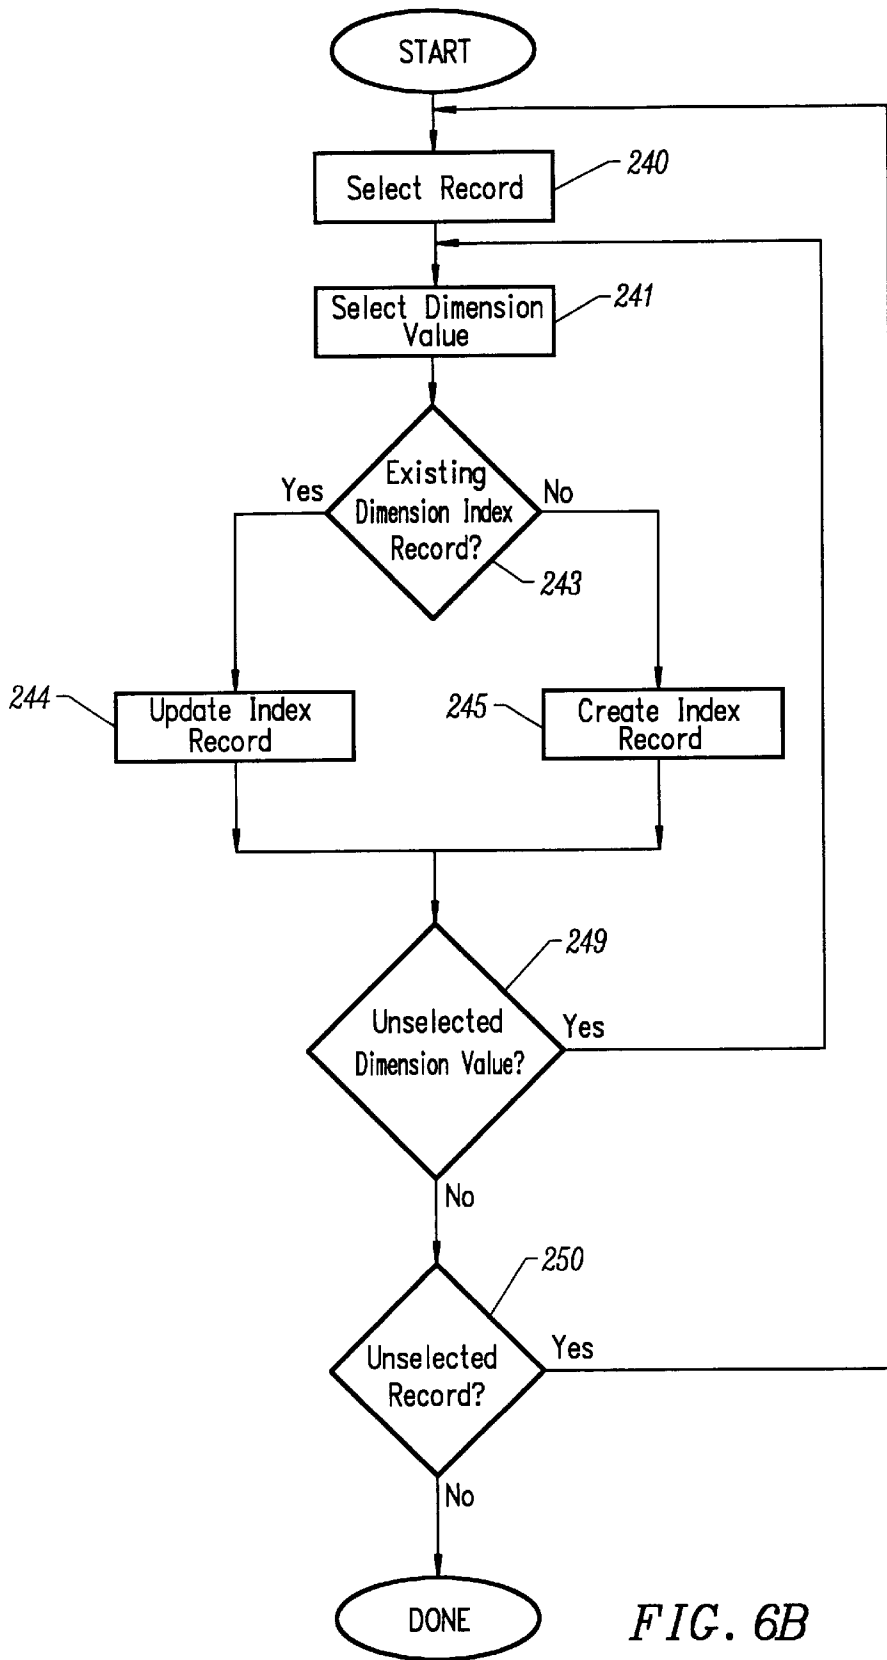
START

Select Record

240

Select Dimension Value

241

Existing Dimension Index Record?

Yes

No

243

244

Update Index Record

245

Create Index Record

249

Unselected Dimension Value?

Yes

No

250

Unselected Record?

Yes

No

DONE

FIG. 6B